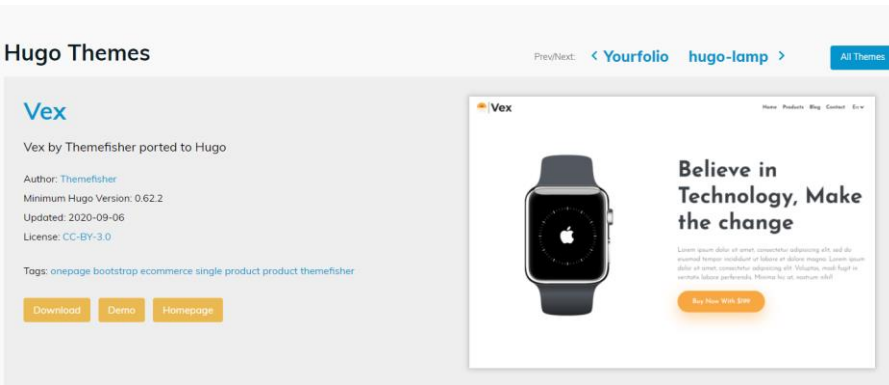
Hugo Themes

Prev/Next: < Yourfolio hugo-lamp >

All Themes

Vex

Vex by Themefisher ported to Hugo

Author: Themefisher
Minimum Hugo Version: 0.62.2
Updated: 2020-09-06
License: CC-BY-3.0

Tags: onepage bootstrap ecommerce single product product themefisher

Download Demo Homepage

Vex

Home Products Blog Contact En

Believe in Technology, Make the change

Lorem ipsum dolor sit amet, consectetur adipiscing elit, sed do eiusmod tempor incididunt ut labore et dolore magna. Lorem ipsum dolor sit amet, consectetur adipiscing elit. Voluptas, modi fugit in veritatis labore perferendis. Minima hic ut, nostrum nihil

Buy Now With $199